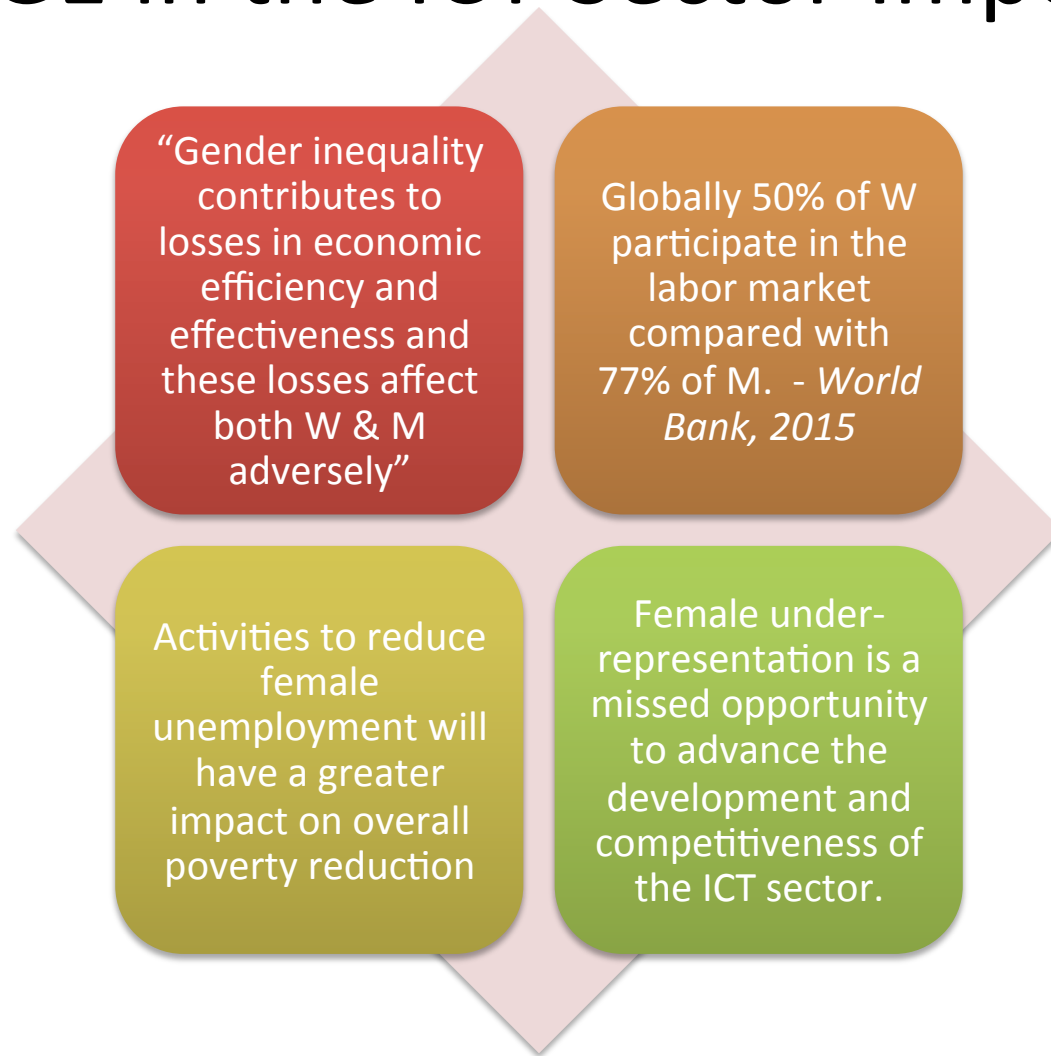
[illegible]

"Gender inequality contributes to losses in economic efficiency and effectiveness and these losses affect both W & M adversely"

Globally 50% of W participate in the labor market compared with 77% of M. - *World Bank, 2015*

Activities to reduce female unemployment will have a greater impact on overall poverty reduction

Female underrepresentation is a missed opportunity to advance the development and competitiveness of the ICT sector.